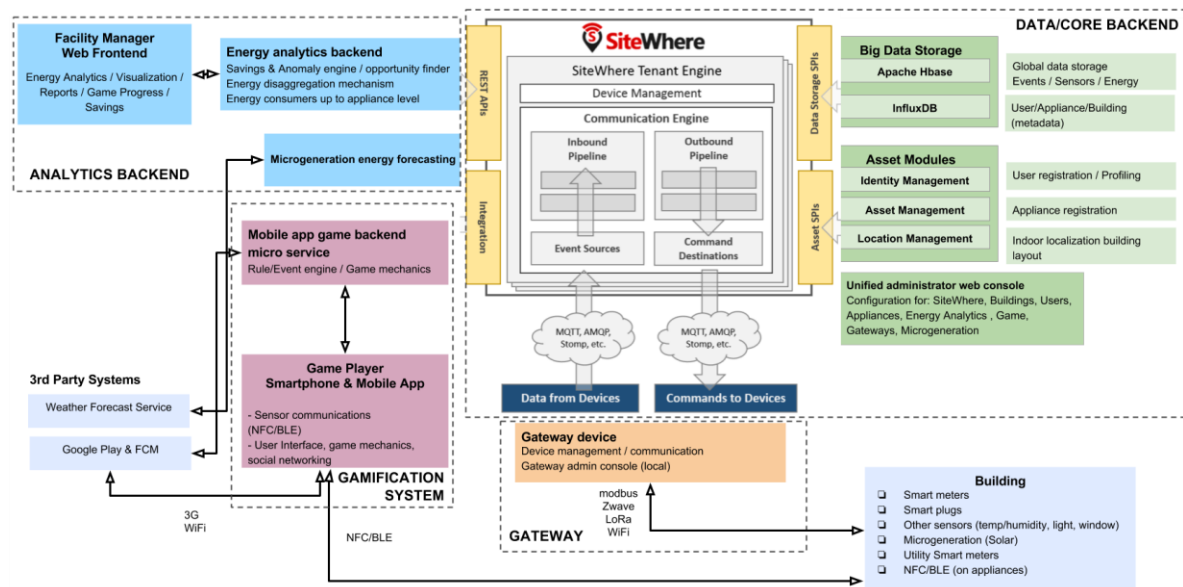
Facility Manager
Web Frontend

Energy Analytics / Visualization / Reports / Game Progress / Savings

Energy analytics backend
Savings & Anomaly engine / opportunity finder
Energy disaggregation mechanism
Energy consumers up to appliance level

Microgeneration energy forecasting

ANALYTICS BACKEND

SiteWhere

REST APIs

Integration

SiteWhere Tenant Engine

Device Management

Communication Engine

Inbound Pipeline

Outbound Pipeline

Event Sources

Command Destinations

Data Storage SPIs

Asset SPIs

DATA/CORE BACKEND

Big Data Storage
Apache Hbase
InfluxDB

Global data storage
Events / Sensors / Energy

User/Appliance/Building (metadata)

Asset Modules
Identity Management
Asset Management
Location Management

User registration / Profiling
Appliance registration
Indoor localization building layout

Unified administrator web console
Configuration for: SiteWhere, Buildings, Users, Appliances, Energy Analytics , Game, Gateways, Microgeneration

MQTT, AMQP, Stomp, etc.

MQTT, AMQP, Stomp, etc.

Data from Devices

Commands to Devices

Mobile app game backend micro service
Rule/Event engine / Game mechanics

Game Player
Smartphone & Mobile App

- Sensor communications (NFC/BLE)
- User Interface, game mechanics, social networking

GAMIFICATION SYSTEM

3rd Party Systems
Weather Forecast Service
Google Play & FCM

3G
WiFi

NFC/BLE

Gateway device
Device management / communication
Gateway admin console (local)

modbus
Zwave
LoRa
WiFi

GATEWAY

Building
❑ Smart meters
❑ Smart plugs
❑ Other sensors (temp/humidity, light, window)
❑ Microgeneration (Solar)
❑ Utility Smart meters
❑ NFC/BLE (on appliances)